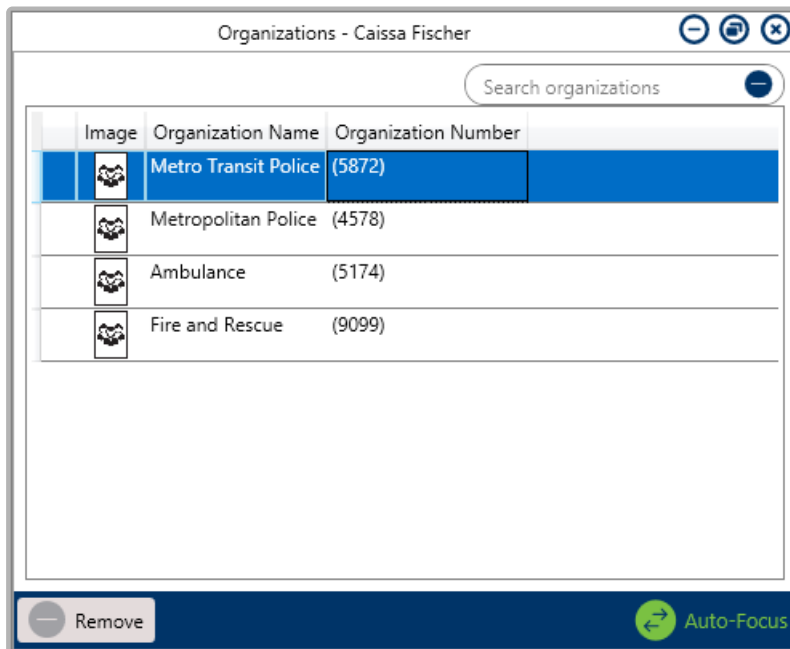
Organizations - Caissa Fischer

Search organizations

| Image | Organization Name | Organization Number |
|---|---|---|
| | Metro Transit Police | (5872) |
| | Metropolitan Police | (4578) |
| | Ambulance | (5174) |
| | Fire and Rescue | (9099) |

Remove

Auto-Focus